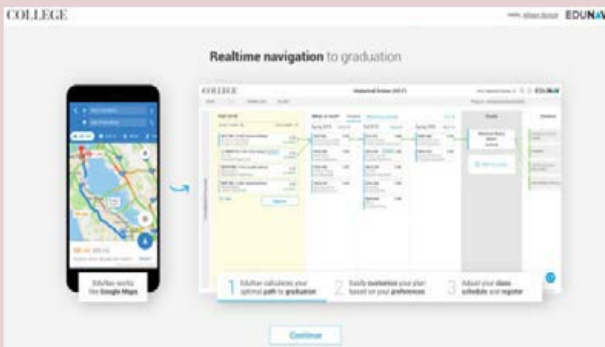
COLLEGE

Hello, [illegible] EDUNAV

Realtime navigation to graduation

EduNav works like Google Maps

COLLEGE

Historical Science (AS-T)

1 EduNav calculates your optimal path to graduation

2 Easily customize your plan based on your preferences

3 Adjust your class schedule and register

Continue